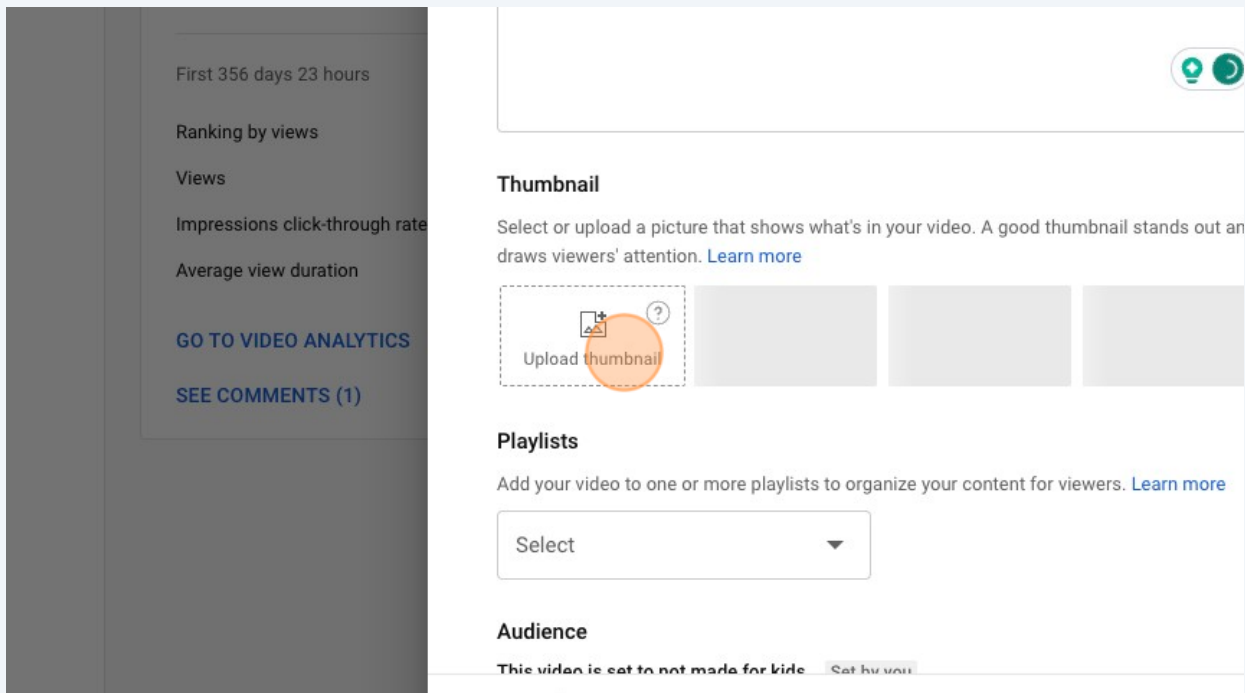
First 356 days 23 hours

Ranking by views

Views

Impressions click-through rate

Average view duration

GO TO VIDEO ANALYTICS

SEE COMMENTS (1)

Thumbnail

Select or upload a picture that shows what's in your video. A good thumbnail stands out an draws viewers' attention. Learn more

Upload thumbnail

Playlists

Add your video to one or more playlists to organize your content for viewers. Learn more

Select

Audience

This video is set to not made for kids Set by you